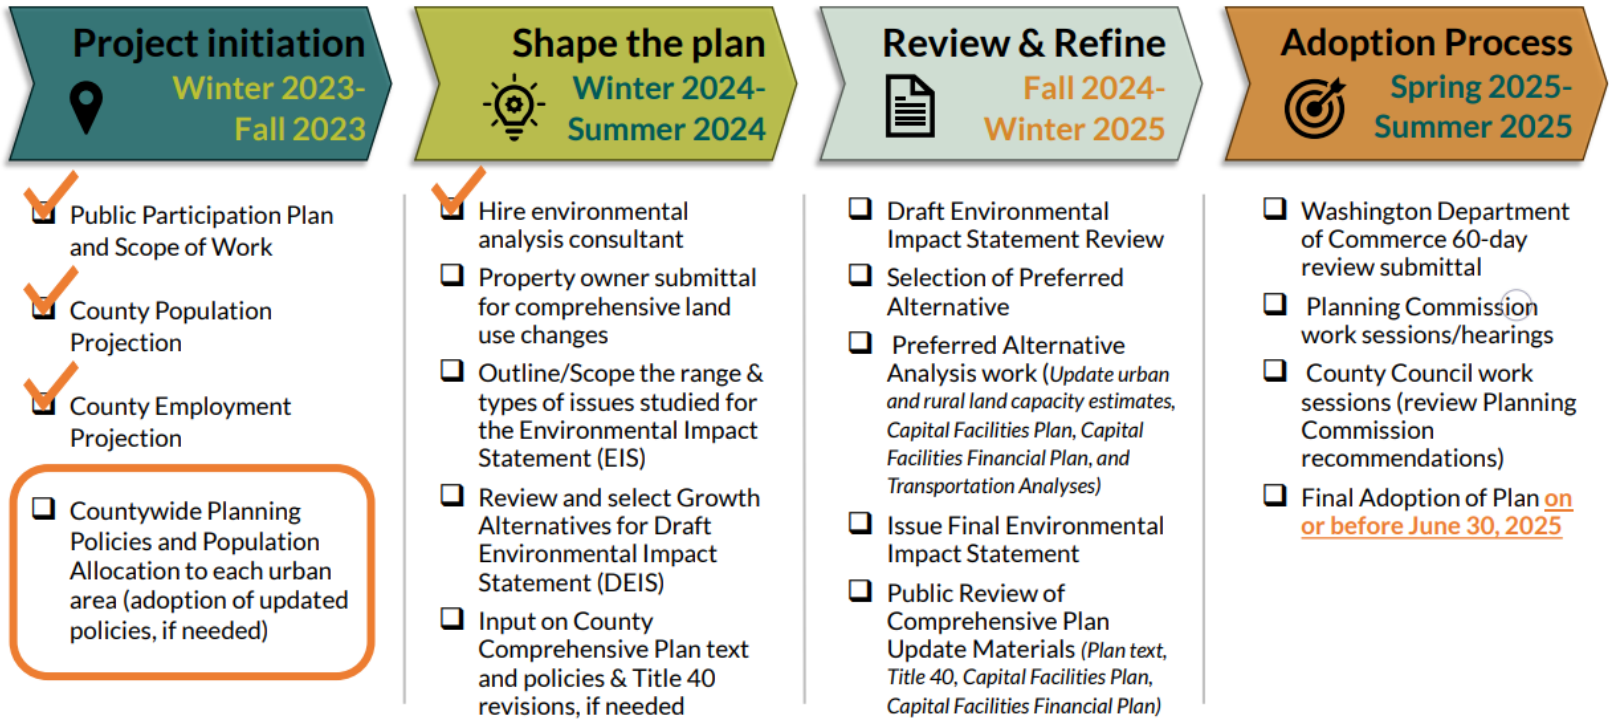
Project initiation
Winter 2023-
Fall 2023

Public Participation Plan and Scope of Work

County Population Projection

County Employment Projection

❑ Countywide Planning Policies and Population Allocation to each urban area (adoption of updated policies, if needed)

Shape the plan
Winter 2024-
Summer 2024

Hire environmental analysis consultant

❑ Property owner submittal for comprehensive land use changes

❑ Outline/Scope the range & types of issues studied for the Environmental Impact Statement (EIS)

❑ Review and select Growth Alternatives for Draft Environmental Impact Statement (DEIS)

❑ Input on County Comprehensive Plan text and policies & Title 40 revisions, if needed

Review & Refine
Fall 2024-
Winter 2025

❑ Draft Environmental Impact Statement Review

❑ Selection of Preferred Alternative

❑ Preferred Alternative Analysis work (Update urban and rural land capacity estimates, Capital Facilities Plan, Capital Facilities Financial Plan, and Transportation Analyses)

❑ Issue Final Environmental Impact Statement

❑ Public Review of Comprehensive Plan Update Materials (Plan text, Title 40, Capital Facilities Plan, Capital Facilities Financial Plan)

Adoption Process
Spring 2025-
Summer 2025

❑ Washington Department of Commerce 60-day review submittal

❑ Planning Commission work sessions/hearings

❑ County Council work sessions (review Planning Commission recommendations)

❑ Final Adoption of Plan on or before June 30, 2025